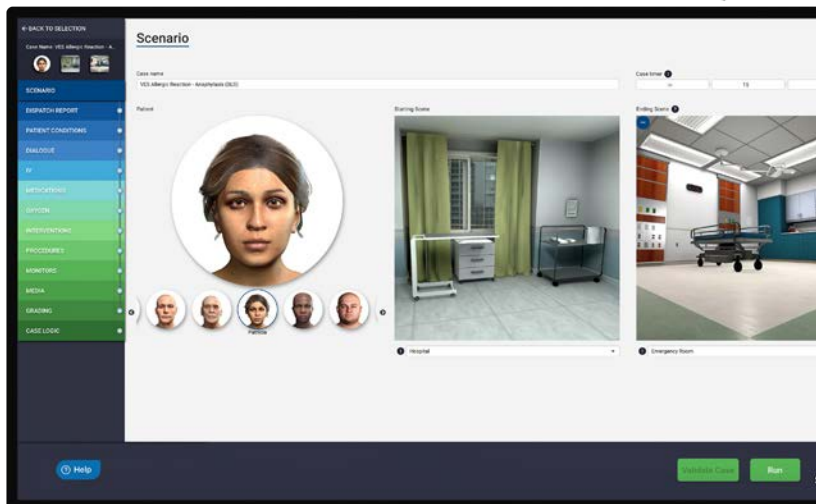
← BACK TO SELECTION

Case Name: VES Allergic Reaction - A...

SCENARIO

DISPATCH REPORT

PATIENT CONDITIONS

DIALOGUE

IV

MEDICATIONS

OXYGEN

INTERVENTIONS

PROCEDURES

MONITORS

MEDIA

GRADING

CASE LOGIC

Scenario

Case name

VES Allergic Reaction - Anaphylaxis (BLS)

Case timer

15

Patient

Patricia

Starting Scene

Hospital

Ending Scene

Emergency Room

Help

Validate Case

Run